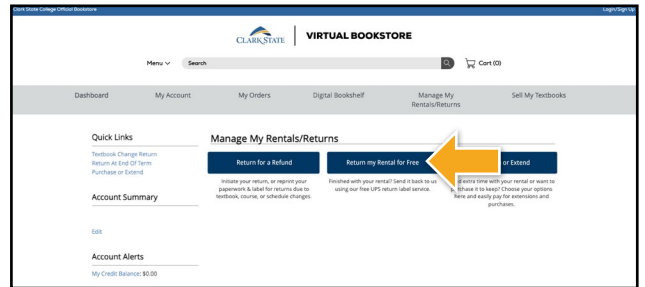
Clark State College Official Bookstore

Login/Sign Up

CLARK STATE | VIRTUAL BOOKSTORE

Menu ∨ Search

Cart (0)

Dashboard My Account My Orders Digital Bookshelf Manage My Rentals/Returns Sell My Textbooks

Quick Links

Textbook Change Return
Return At End Of Term
Purchase or Extend

Account Summary

Edit

Account Alerts

My Credit Balance: $0.00

Manage My Rentals/Returns

Return for a Refund

Initiate your return, or reprint your paperwork & label for returns due to textbook, course, or schedule changes.

Return my Rental for Free

Finished with your rental? Send it back to us using our free UPS return label service.

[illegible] or Extend

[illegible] extra time with your rental or want to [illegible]chase it to keep? Choose your options here and easily pay for extensions and purchases.